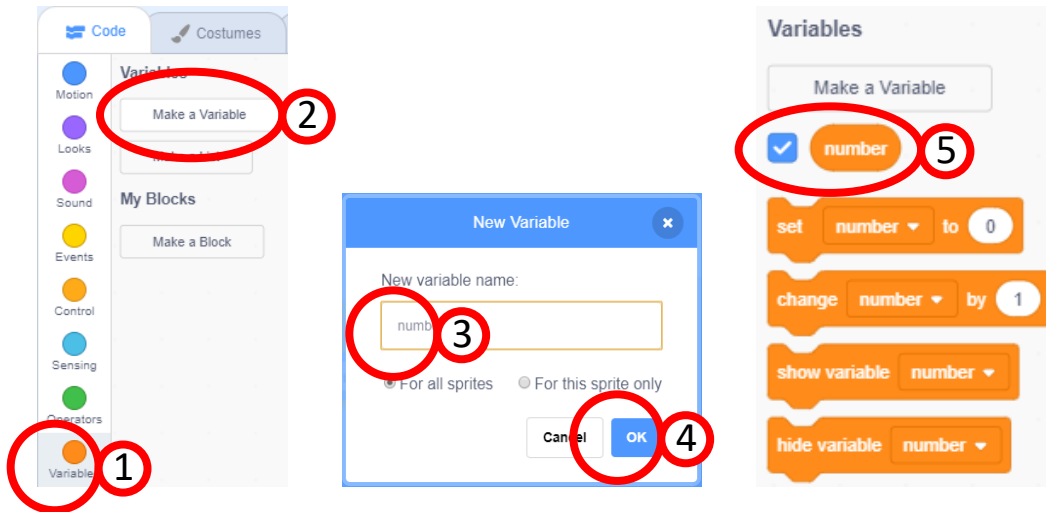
Code
Costumes

Motion
Looks
Sound
Events
Control
Sensing
Operators
Variables

Variables
Make a Variable
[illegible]
My Blocks
Make a Block

2
1

New Variable
×
New variable name:
numb
3
For all sprites
For this sprite only
Cancel
OK
4

Variables
Make a Variable
number
5
set number ▾ to 0
change number ▾ by 1
show variable number ▾
hide variable number ▾